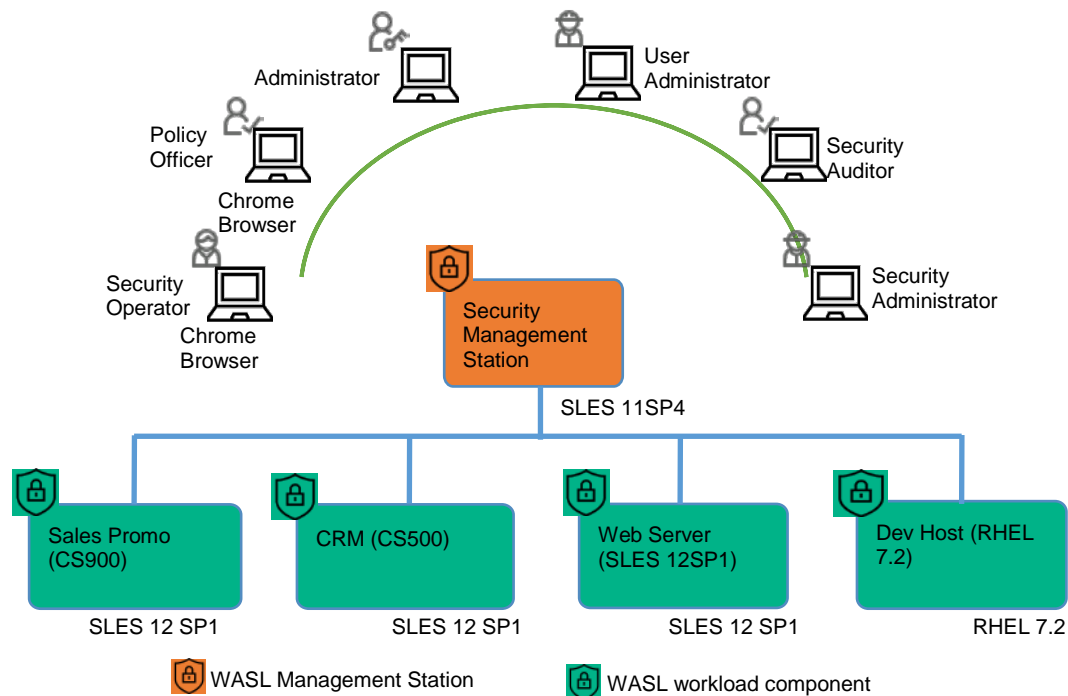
Administrator

User Administrator

Policy Officer

Chrome Browser

Security Auditor

Security Operator

Chrome Browser

Security Management Station

Security Administrator

SLES 11SP4

Sales Promo (CS900)

SLES 12 SP1

CRM (CS500)

SLES 12 SP1

Web Server (SLES 12SP1)

SLES 12 SP1

Dev Host (RHEL 7.2)

RHEL 7.2

WASL Management Station

WASL workload component